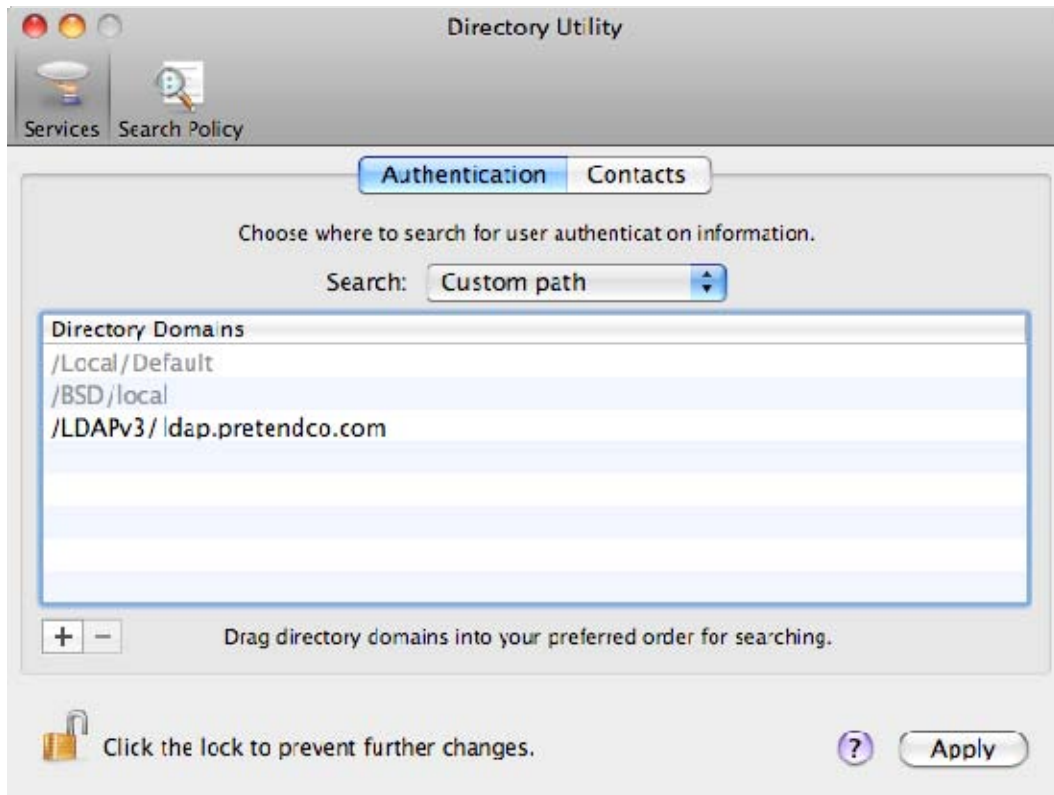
Directory Utility

Services Search Policy

Authentication Contacts

Choose where to search for user authenticat on information.

Search: Custom path

Directory Domains
/Local/Default
/BSD/local
/LDAPv3/ ldap.pretendco.com

+ −

Drag directory domains into your preferred order for searching.

Click the lock to prevent further changes.

?

Apply